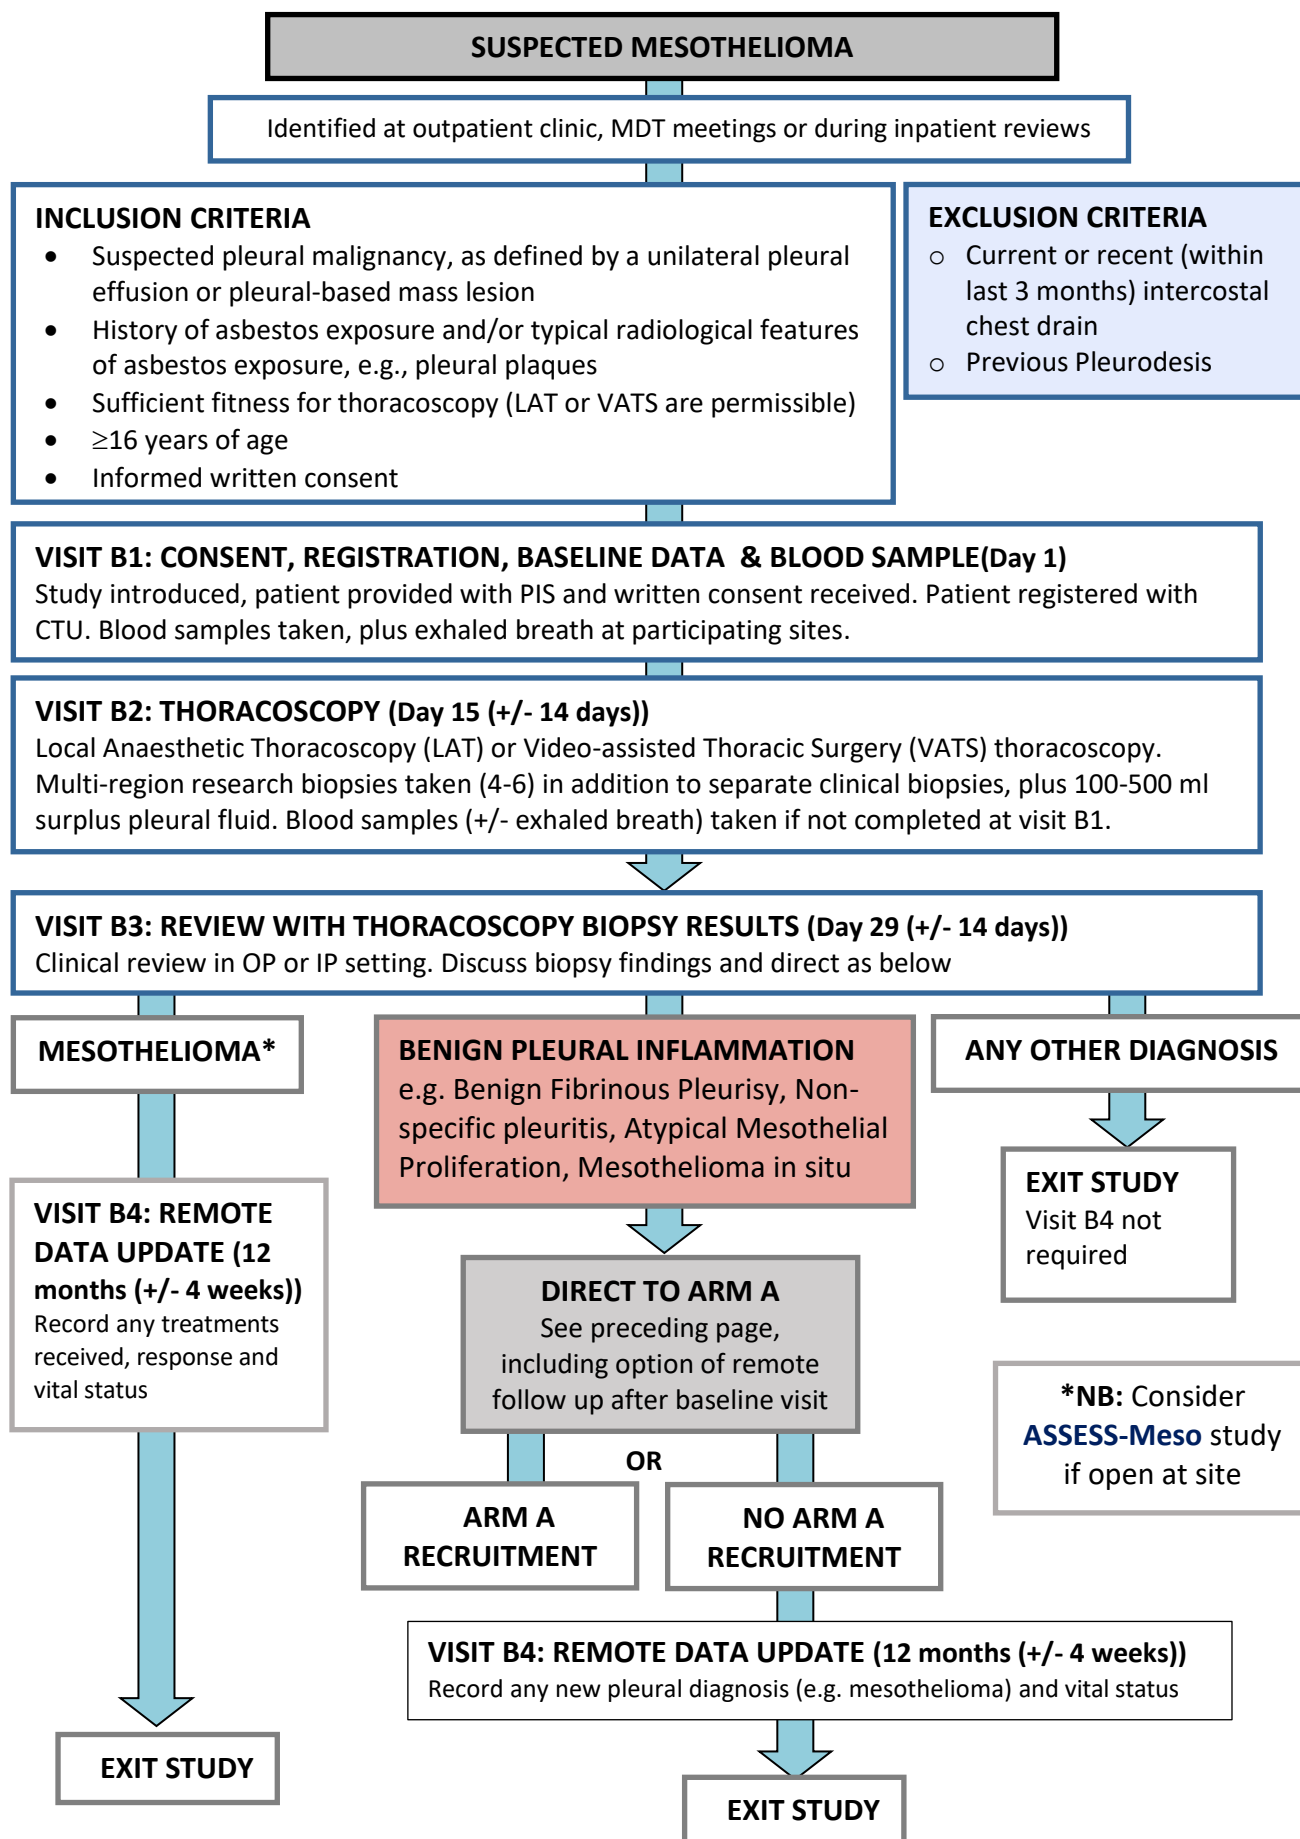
SUSPECTED MESOTHELIOMA

Identified at outpatient clinic, MDT meetings or during inpatient reviews

INCLUSION CRITERIA
- Suspected pleural malignancy, as defined by a unilateral pleural effusion or pleural-based mass lesion
- History of asbestos exposure and/or typical radiological features of asbestos exposure, e.g., pleural plaques
- Sufficient fitness for thoracoscopy (LAT or VATS are permissible)
- $\geq$16 years of age
- Informed written consent

EXCLUSION CRITERIA
- Current or recent (within last 3 months) intercostal chest drain
- Previous Pleurodesis

VISIT B1: CONSENT, REGISTRATION, BASELINE DATA & BLOOD SAMPLE(Day 1)
Study introduced, patient provided with PIS and written consent received. Patient registered with CTU. Blood samples taken, plus exhaled breath at participating sites.

VISIT B2: THORACOSCOPY (Day 15 (+/- 14 days))
Local Anaesthetic Thoracoscopy (LAT) or Video-assisted Thoracic Surgery (VATS) thoracoscopy. Multi-region research biopsies taken (4-6) in addition to separate clinical biopsies, plus 100-500 ml surplus pleural fluid. Blood samples (+/- exhaled breath) taken if not completed at visit B1.

VISIT B3: REVIEW WITH THORACOSCOPY BIOPSY RESULTS (Day 29 (+/- 14 days))
Clinical review in OP or IP setting. Discuss biopsy findings and direct as below

MESOTHELIOMA*

BENIGN PLEURAL INFLAMMATION
e.g. Benign Fibrinous Pleurisy, Non-specific pleuritis, Atypical Mesothelial Proliferation, Mesothelioma in situ

ANY OTHER DIAGNOSIS

EXIT STUDY
Visit B4 not required

VISIT B4: REMOTE DATA UPDATE (12 months (+/- 4 weeks))
Record any treatments received, response and vital status

DIRECT TO ARM A
See preceding page, including option of remote follow up after baseline visit

*NB: Consider ASSESS-Meso study if open at site

OR

ARM A RECRUITMENT

NO ARM A RECRUITMENT

VISIT B4: REMOTE DATA UPDATE (12 months (+/- 4 weeks))
Record any new pleural diagnosis (e.g. mesothelioma) and vital status

EXIT STUDY

EXIT STUDY